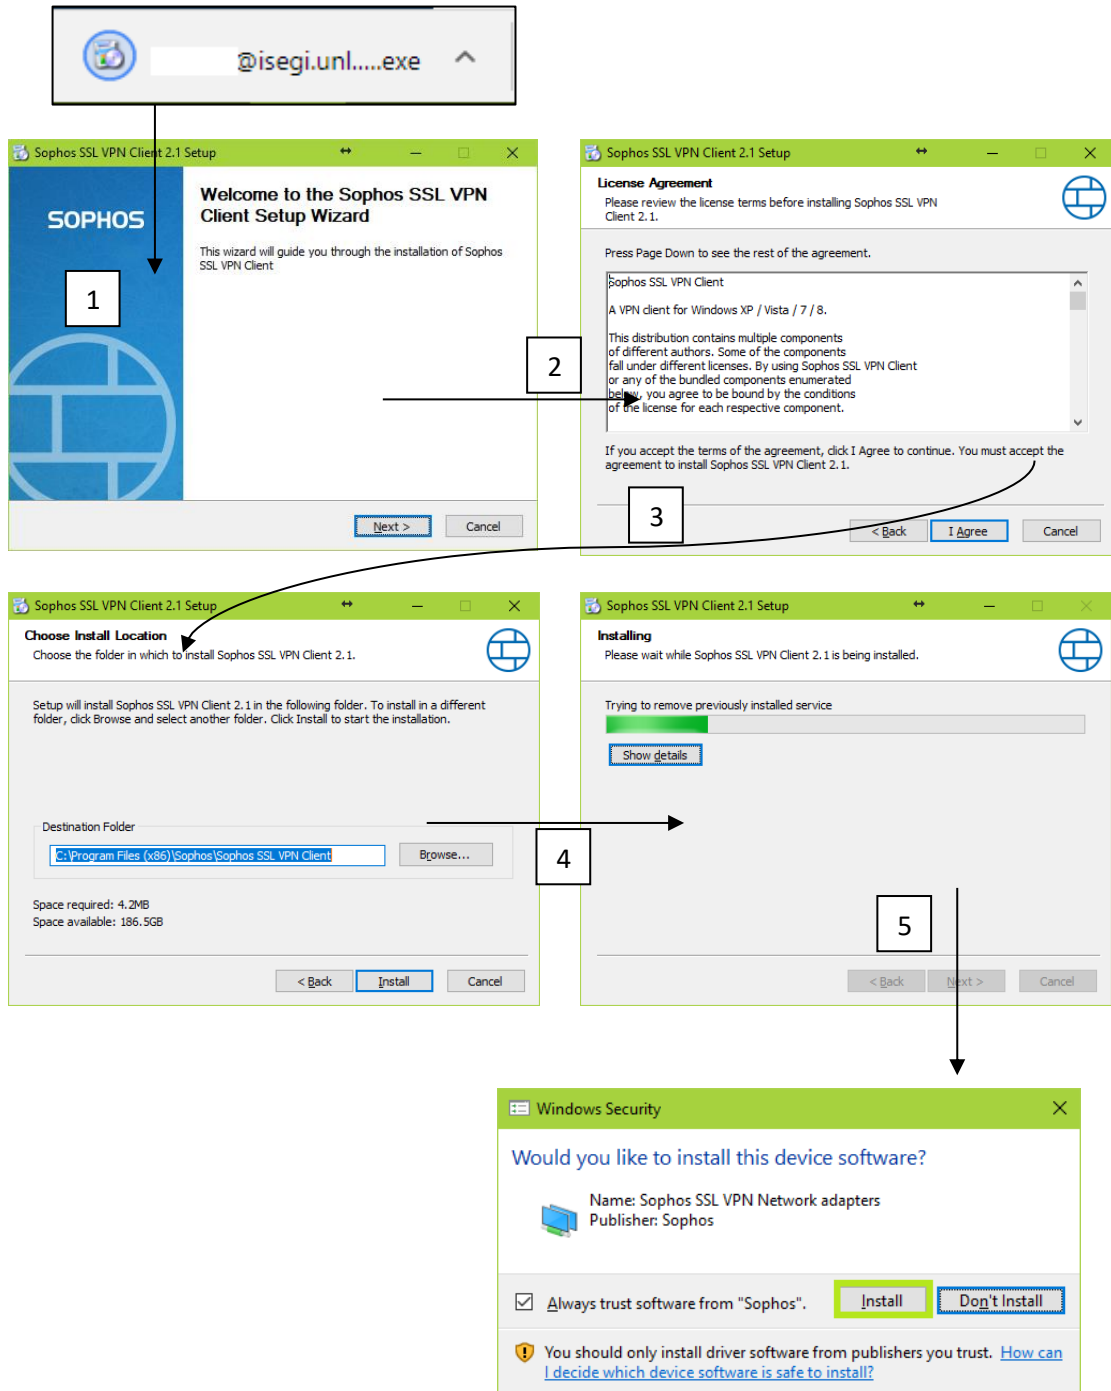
@isegi.unl.....exe

Sophos SSL VPN Client 2.1 Setup

SOPHOS

Welcome to the Sophos SSL VPN Client Setup Wizard

This wizard will guide you through the installation of Sophos SSL VPN Client

1

Next > Cancel

2

Sophos SSL VPN Client 2.1 Setup

License Agreement

Please review the license terms before installing Sophos SSL VPN Client 2.1.

Press Page Down to see the rest of the agreement.

Sophos SSL VPN Client

A VPN client for Windows XP / Vista / 7 / 8.

This distribution contains multiple components of different authors. Some of the components fall under different licenses. By using Sophos SSL VPN Client or any of the bundled components enumerated below, you agree to be bound by the conditions of the license for each respective component.

If you accept the terms of the agreement, click I Agree to continue. You must accept the agreement to install Sophos SSL VPN Client 2.1.

3

< Back I Agree Cancel

Sophos SSL VPN Client 2.1 Setup

Choose Install Location

Choose the folder in which to install Sophos SSL VPN Client 2.1.

Setup will install Sophos SSL VPN Client 2.1 in the following folder. To install in a different folder, click Browse and select another folder. Click Install to start the installation.

Destination Folder

C:\Program Files (x86)\Sophos\Sophos SSL VPN Client

Browse...

Space required: 4.2MB
Space available: 186.5GB

< Back Install Cancel

4

Sophos SSL VPN Client 2.1 Setup

Installing

Please wait while Sophos SSL VPN Client 2.1 is being installed.

Trying to remove previously installed service

Show details

5

< Back Next > Cancel

Windows Security

Would you like to install this device software?

Name: Sophos SSL VPN Network adapters
Publisher: Sophos

Always trust software from "Sophos".

Install Don't Install

You should only install driver software from publishers you trust. How can I decide which device software is safe to install?